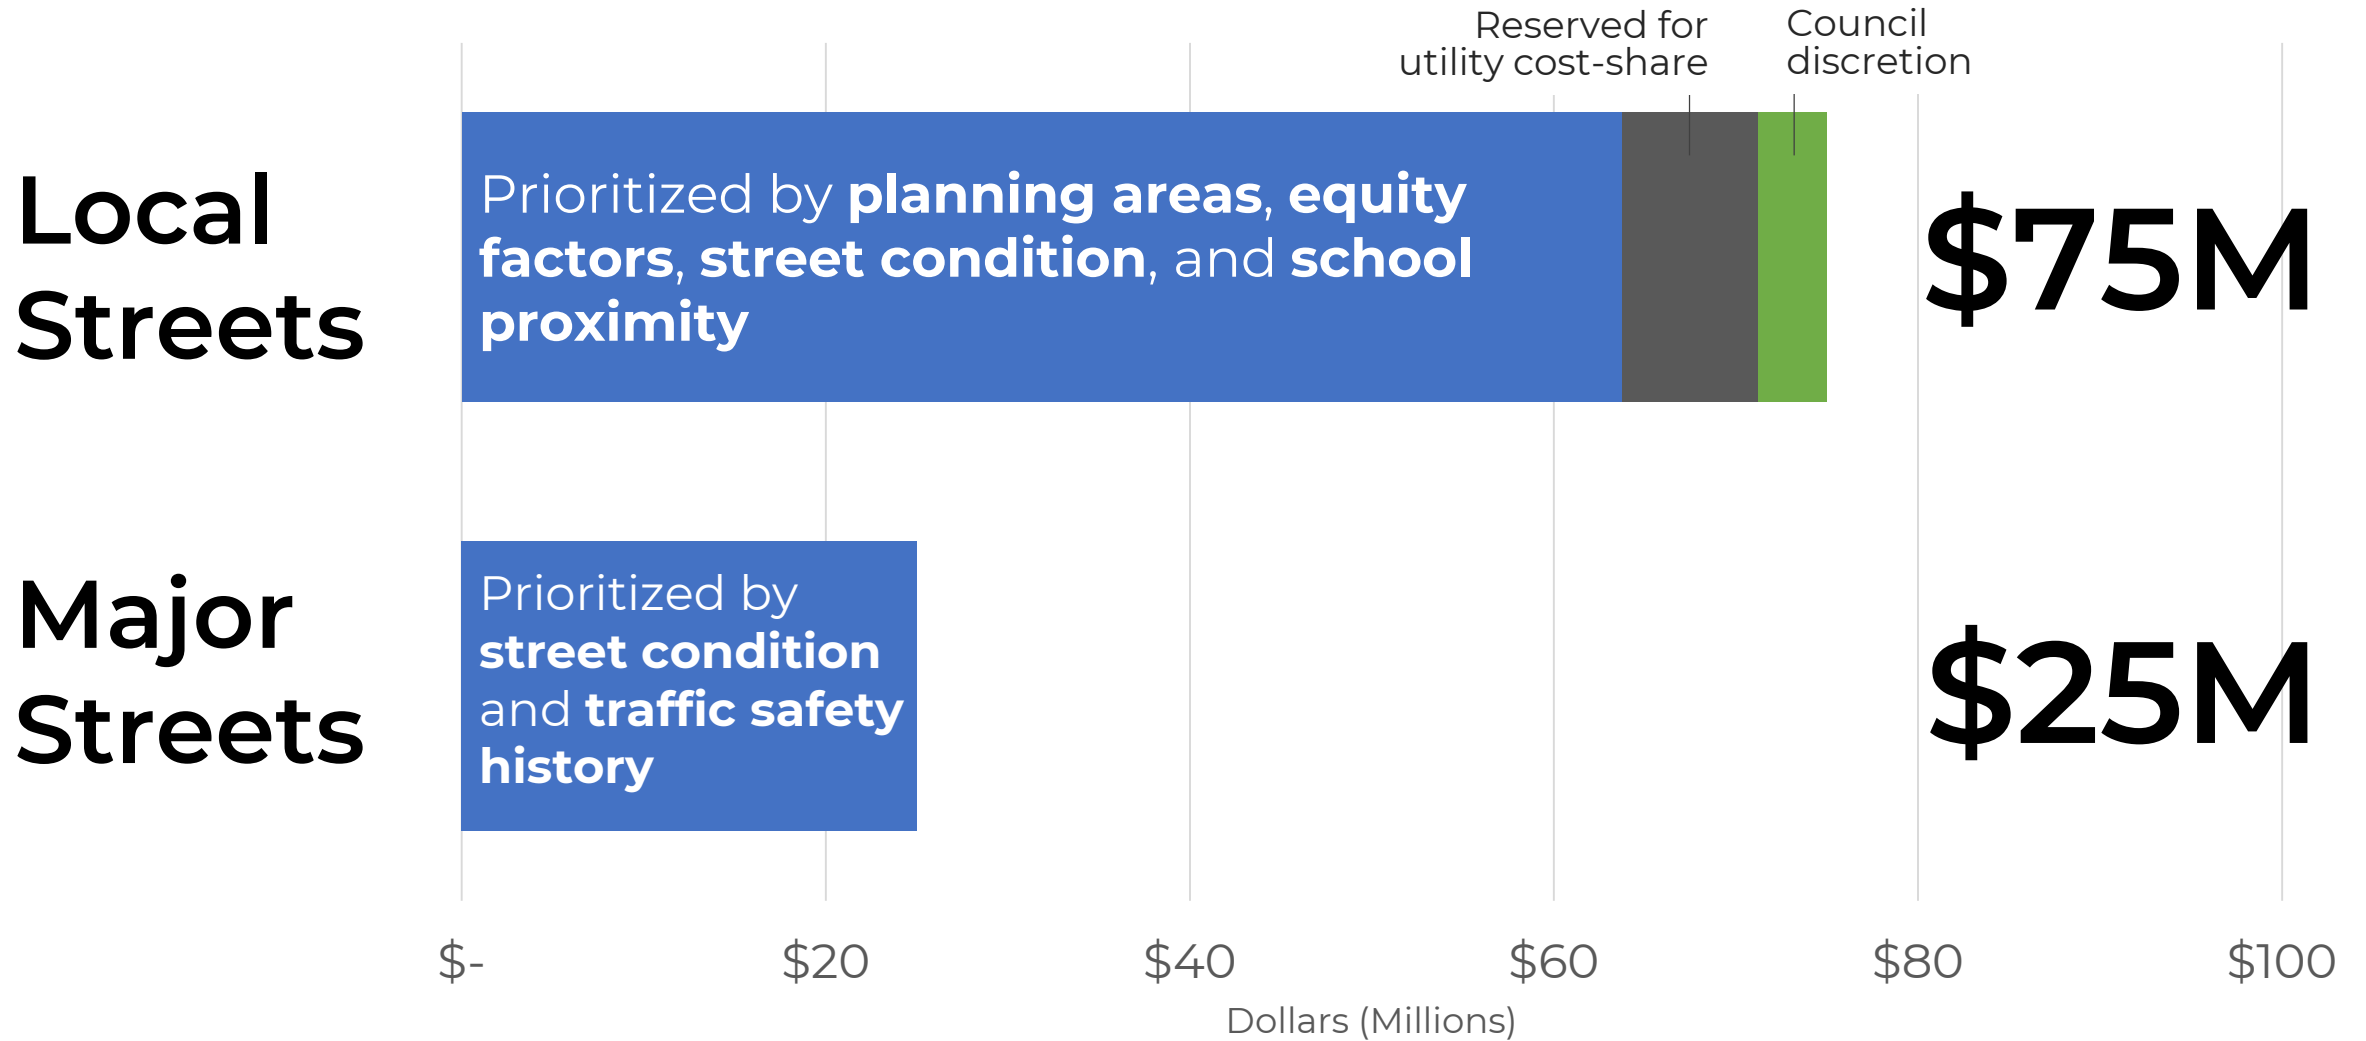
Reserved for utility cost-share

Council discretion

Local Streets

Prioritized by **planning areas**, **equity factors**, **street condition**, and **school proximity**

$75M

Major Streets

Prioritized by **street condition** and **traffic safety history**

$25M

$-

$20

$40

$60

$80

$100

Dollars (Millions)